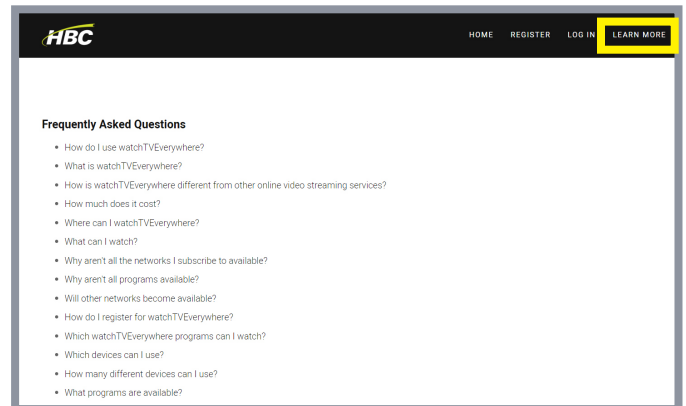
HBC

HOME REGISTER LOG IN LEARN MORE

Frequently Asked Questions

- How do I use watchTVEverywhere?
- What is watchTVEverywhere?
- How is watchTVEverywhere different from other online video streaming services?
- How much does it cost?
- Where can I watchTVEverywhere?
- What can I watch?
- Why aren't all the networks I subscribe to available?
- Why aren't all programs available?
- Will other networks become available?
- How do I register for watchTVEverywhere?
- Which watchTVEverywhere programs can I watch?
- Which devices can I use?
- How many different devices can I use?
- What programs are available?